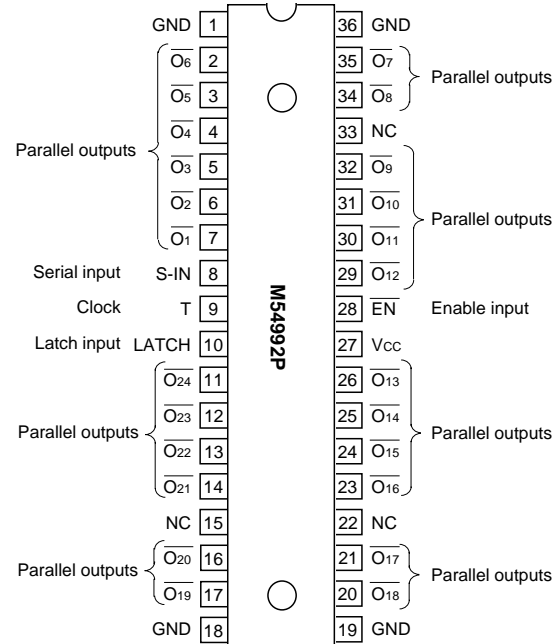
GND 1
$\overline{O_6}$ 2
$\overline{O_5}$ 3
$\overline{O_4}$ 4
$\overline{O_3}$ 5
$\overline{O_2}$ 6
$\overline{O_1}$ 7
Parallel outputs
Serial input S-IN 8
Clock T 9
Latch input LATCH 10
$\overline{O_{24}}$ 11
$\overline{O_{23}}$ 12
$\overline{O_{22}}$ 13
$\overline{O_{21}}$ 14
Parallel outputs
NC 15
$\overline{O_{20}}$ 16
$\overline{O_{19}}$ 17
Parallel outputs
GND 18

M54992P

36 GND
35 $\overline{O_7}$
34 $\overline{O_8}$
Parallel outputs
33 NC
32 $\overline{O_9}$
31 $\overline{O_{10}}$
30 $\overline{O_{11}}$
29 $\overline{O_{12}}$
Parallel outputs
28 $\overline{EN}$ Enable input
27 Vcc
26 $\overline{O_{13}}$
25 $\overline{O_{14}}$
24 $\overline{O_{15}}$
23 $\overline{O_{16}}$
Parallel outputs
22 NC
21 $\overline{O_{17}}$
20 $\overline{O_{18}}$
Parallel outputs
19 GND